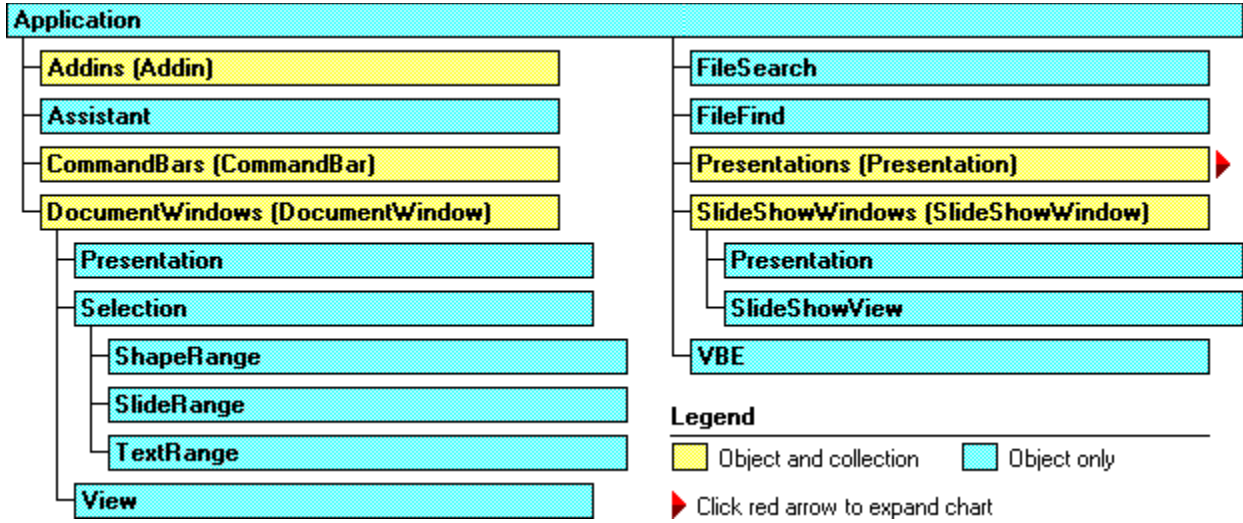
Application

Addins (Addin)

Assistant

CommandBars (CommandBar)

DocumentWindows (DocumentWindow)

Presentation

Selection

ShapeRange

SlideRange

TextRange

View

FileSearch

FileFind

Presentations (Presentation)

SlideShowWindows (SlideShowWindow)

Presentation

SlideShowView

VBE

Legend

Object and collection

Object only

Click red arrow to expand chart